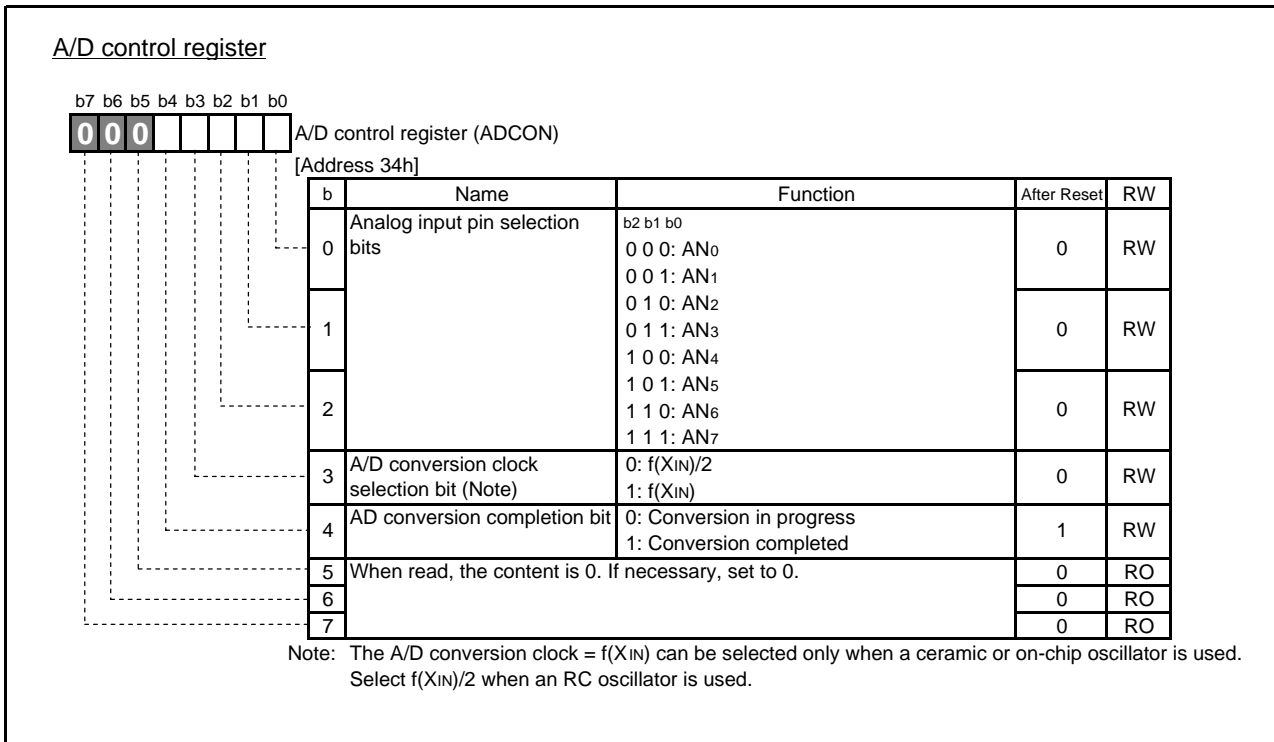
A/D control register

b7 b6 b5 b4 b3 b2 b1 b0

0 0 0

A/D control register (ADCON)

[Address 34h]

| b | Name | Function | After Reset | RW |
|---|---|---|---|---|
| 0 | Analog input pin selection bits | b2 b1 b0<br>0 0 0: $AN_0$<br>0 0 1: $AN_1$ | 0 | RW |
| 1 | | 0 1 0: $AN_2$<br>0 1 1: $AN_3$<br>1 0 0: $AN_4$ | 0 | RW |
| 2 | | 1 0 1: $AN_5$<br>1 1 0: $AN_6$<br>1 1 1: $AN_7$ | 0 | RW |
| 3 | A/D conversion clock selection bit (Note) | 0: $f(X_{IN})/2$<br>1: $f(X_{IN})$ | 0 | RW |
| 4 | AD conversion completion bit | 0: Conversion in progress<br>1: Conversion completed | 1 | RW |
| 5 | When read, the content is 0. If necessary, set to 0. | | 0 | RO |
| 6 | | | 0 | RO |
| 7 | | | 0 | RO |

Note: The A/D conversion clock = $f(X_{IN})$ can be selected only when a ceramic or on-chip oscillator is used. Select $f(X_{IN})/2$ when an RC oscillator is used.